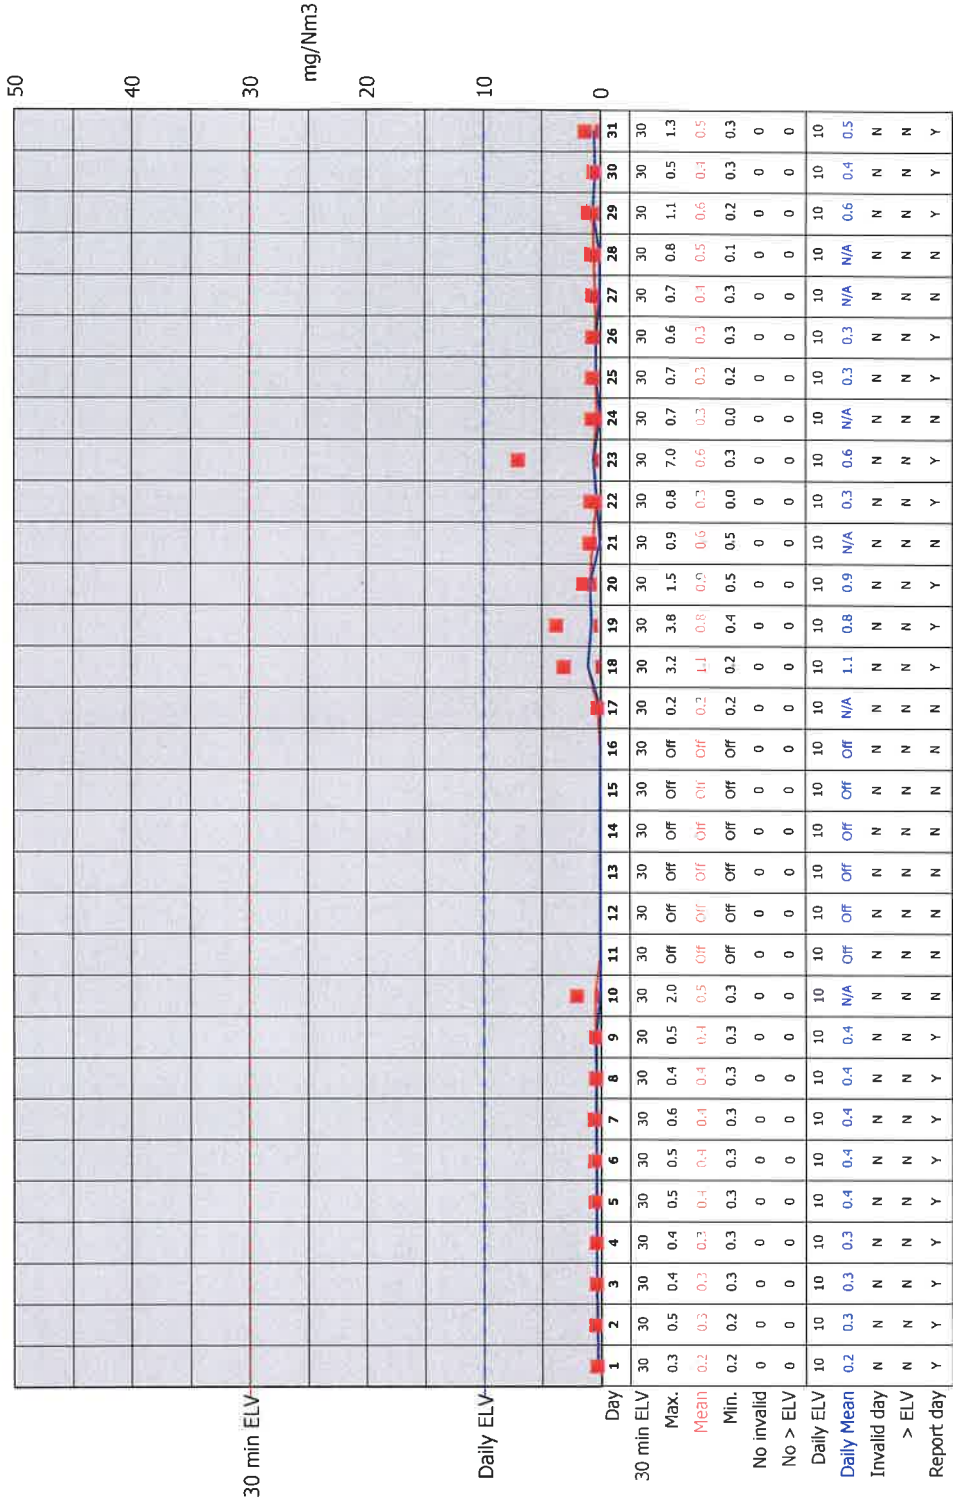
mg/Nm3

50
40
30
20
10
0

30 min ELV
Daily ELV

| Day | 1 | 2 | 3 | 4 | 5 | 6 | 7 | 8 | 9 | 10 | 11 | 12 | 13 | 14 | 15 | 16 | 17 | 18 | 19 | 20 | 21 | 22 | 23 | 24 | 25 | 26 | 27 | 28 | 29 | 30 | 31 |
|---|---|---|---|---|---|---|---|---|---|---|---|---|---|---|---|---|---|---|---|---|---|---|---|---|---|---|---|---|---|---|---|
| 30 min ELV | 30 | 30 | 30 | 30 | 30 | 30 | 30 | 30 | 30 | 30 | 30 | 30 | 30 | 30 | 30 | 30 | 30 | 30 | 30 | 30 | 30 | 30 | 30 | 30 | 30 | 30 | 30 | 30 | 30 | 30 | 30 |
| Max. | 0.3 | 0.5 | 0.4 | 0.4 | 0.5 | 0.5 | 0.6 | 0.4 | 0.5 | 2.0 | Off | Off | Off | Off | Off | Off | 0.2 | 3.2 | 3.8 | 1.5 | 0.9 | 0.8 | 7.0 | 0.7 | 0.7 | 0.6 | 0.7 | 0.8 | 1.1 | 0.5 | 1.3 |
| Mean | 0.2 | 0.3 | 0.3 | 0.3 | 0.4 | 0.4 | 0.4 | 0.4 | 0.4 | 0.5 | Off | Off | Off | Off | Off | Off | 0.2 | 1.1 | 0.8 | 0.9 | 0.6 | 0.3 | 0.6 | 0.3 | 0.3 | 0.3 | 0.4 | 0.5 | 0.6 | 0.4 | 0.5 |
| Min. | 0.2 | 0.2 | 0.3 | 0.3 | 0.3 | 0.3 | 0.3 | 0.3 | 0.3 | 0.3 | Off | Off | Off | Off | Off | Off | 0.2 | 0.2 | 0.4 | 0.5 | 0.5 | 0.0 | 0.3 | 0.0 | 0.2 | 0.3 | 0.3 | 0.1 | 0.2 | 0.3 | 0.3 |
| No invalid | 0 | 0 | 0 | 0 | 0 | 0 | 0 | 0 | 0 | 0 | 0 | 0 | 0 | 0 | 0 | 0 | 0 | 0 | 0 | 0 | 0 | 0 | 0 | 0 | 0 | 0 | 0 | 0 | 0 | 0 | 0 |
| No > ELV | 0 | 0 | 0 | 0 | 0 | 0 | 0 | 0 | 0 | 0 | 0 | 0 | 0 | 0 | 0 | 0 | 0 | 0 | 0 | 0 | 0 | 0 | 0 | 0 | 0 | 0 | 0 | 0 | 0 | 0 | 0 |
| Daily ELV | 10 | 10 | 10 | 10 | 10 | 10 | 10 | 10 | 10 | 10 | 10 | 10 | 10 | 10 | 10 | 10 | 10 | 10 | 10 | 10 | 10 | 10 | 10 | 10 | 10 | 10 | 10 | 10 | 10 | 10 | 10 |
| Daily Mean | 0.2 | 0.3 | 0.3 | 0.3 | 0.4 | 0.4 | 0.4 | 0.4 | 0.4 | N/A | Off | Off | Off | Off | Off | Off | N/A | 1.1 | 0.8 | 0.9 | N/A | 0.3 | 0.6 | N/A | 0.3 | 0.3 | N/A | N/A | 0.6 | 0.4 | 0.5 |
| Invalid day | N | N | N | N | N | N | N | N | N | N | N | N | N | N | N | N | N | N | N | N | N | N | N | N | N | N | N | N | N | N | N |
| > ELV | N | N | N | N | N | N | N | N | N | N | N | N | N | N | N | N | N | N | N | N | N | N | N | N | N | N | N | N | N | N | N |
| Report day | Y | Y | Y | Y | Y | Y | Y | Y | Y | N | N | N | N | N | N | N | N | Y | Y | Y | N | Y | Y | N | Y | Y | N | N | Y | Y | Y |